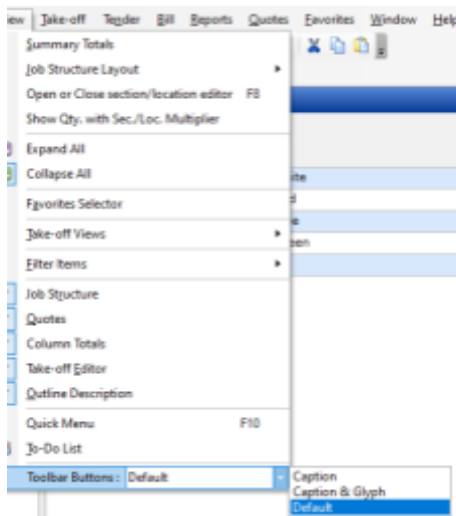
ew Take-off Tender Bill Reports Quotes Favorites Window Help

Summary Totals
Job Structure Layout
Open or Close section/location editor F8
Show Qty. with Sec./Loc. Multiplier
Expand All
Collapse All
Favorites Selector
Take-off Views
Filter Items
Job Structure
Quotes
Column Totals
Take-off Editor
Outline Description
Quick Menu F10
To-Do List
Toolbar Buttons : Default

ite
d
e
een

Caption
Caption & Glyph
Default